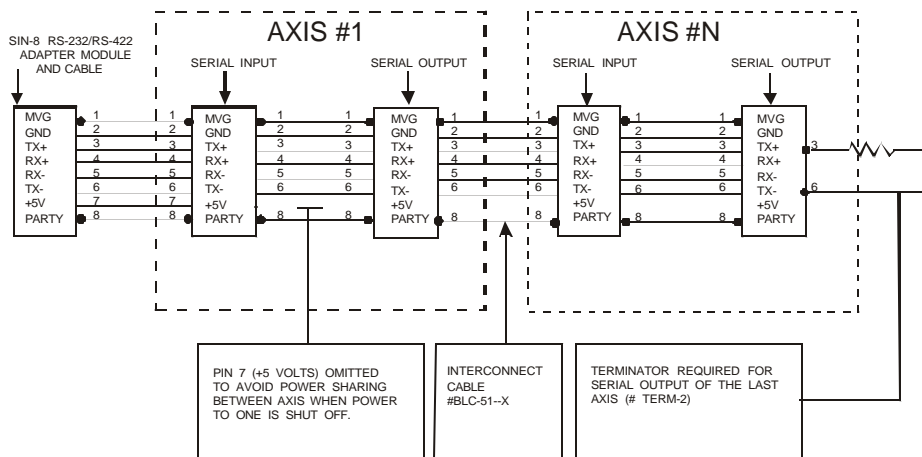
AXIS #1

AXIS #N

SIN-8 RS-232/RS-422 ADAPTER MODULE AND CABLE

SERIAL INPUT

SERIAL OUTPUT

SERIAL INPUT

SERIAL OUTPUT

MVG
GND
TX+
RX+
RX-
TX-
+5V
PARTY

1 2 3 4 5 6 7 8

1 2 3 4 5 6 7 8

MVG
GND
TX+
RX+
RX-
TX-
+5V
PARTY

1 2 3 4 5 6 8

1 2 3 4 5 6 8

MVG
GND
TX+
RX+
RX-
TX-
+5V
PARTY

1 2 3 4 5 6 8

1 2 3 4 5 6 8

MVG
GND
TX+
RX+
RX-
TX-
+5V
PARTY

1 2 3 4 5 6 8

1 2 3 4 5 6 8

MVG
GND
TX+
RX+
RX-
TX-
+5V
PARTY

3

6

PIN 7 (+5 VOLTS) OMITTED TO AVOID POWER SHARING BETWEEN AXIS WHEN POWER TO ONE IS SHUT OFF.

INTERCONNECT CABLE #BLC-51--X

TERMINATOR REQUIRED FOR SERIAL OUTPUT OF THE LAST AXIS (# TERM-2)